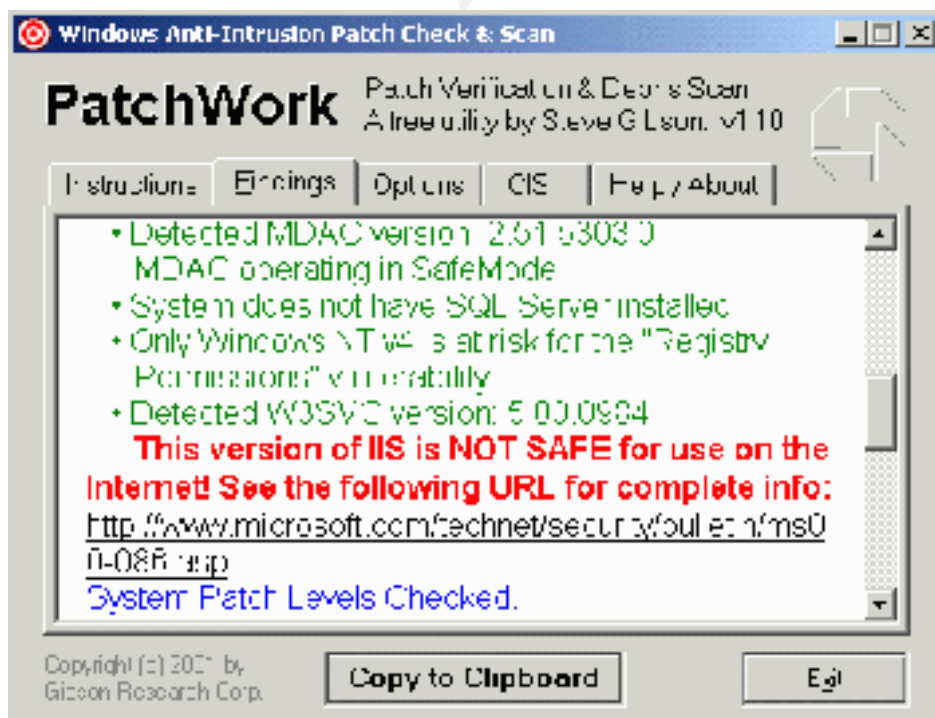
Windows Anti-Intrusion Patch Check & Scan

PatchWork

Patch Verification & Decris Scan
A freeutility by Steve Gibson. v1.10

Instructions | Findings | Options | CIS | Help / About

• Detected MDAC version: 2.61.9303.0
MDAC operating in SafeMode

• System does not have SQL Server installed

• Only Windows NT v4 is at risk for the "Registry Permissions" vulnerability

• Detected W3SVC version: 5.00.0984

This version of IIS is NOT SAFE for use on the Internet! See the following URL for complete info:

http://www.microsoft.com/technet/security/bulletin/ms00-086.asp

System Patch Levels Checked.

Copyright (c) 2001 by Gibson Research Corp.

Copy to Clipboard

Exit